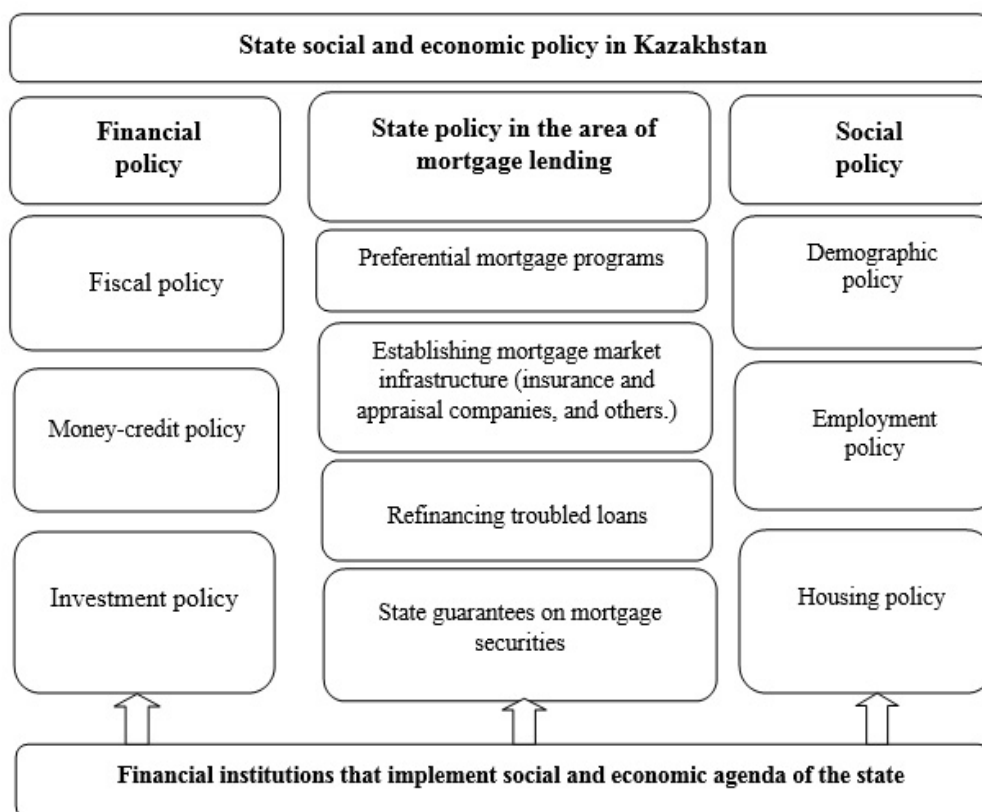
State social and economic policy in Kazakhstan

Financial policy

Fiscal policy

Money-credit policy

Investment policy

State policy in the area of mortgage lending

Preferential mortgage programs

Establishing mortgage market infrastructure (insurance and appraisal companies, and others.)

Refinancing troubled loans

State guarantees on mortgage securities

Social policy

Demographic policy

Employment policy

Housing policy

Financial institutions that implement social and economic agenda of the state